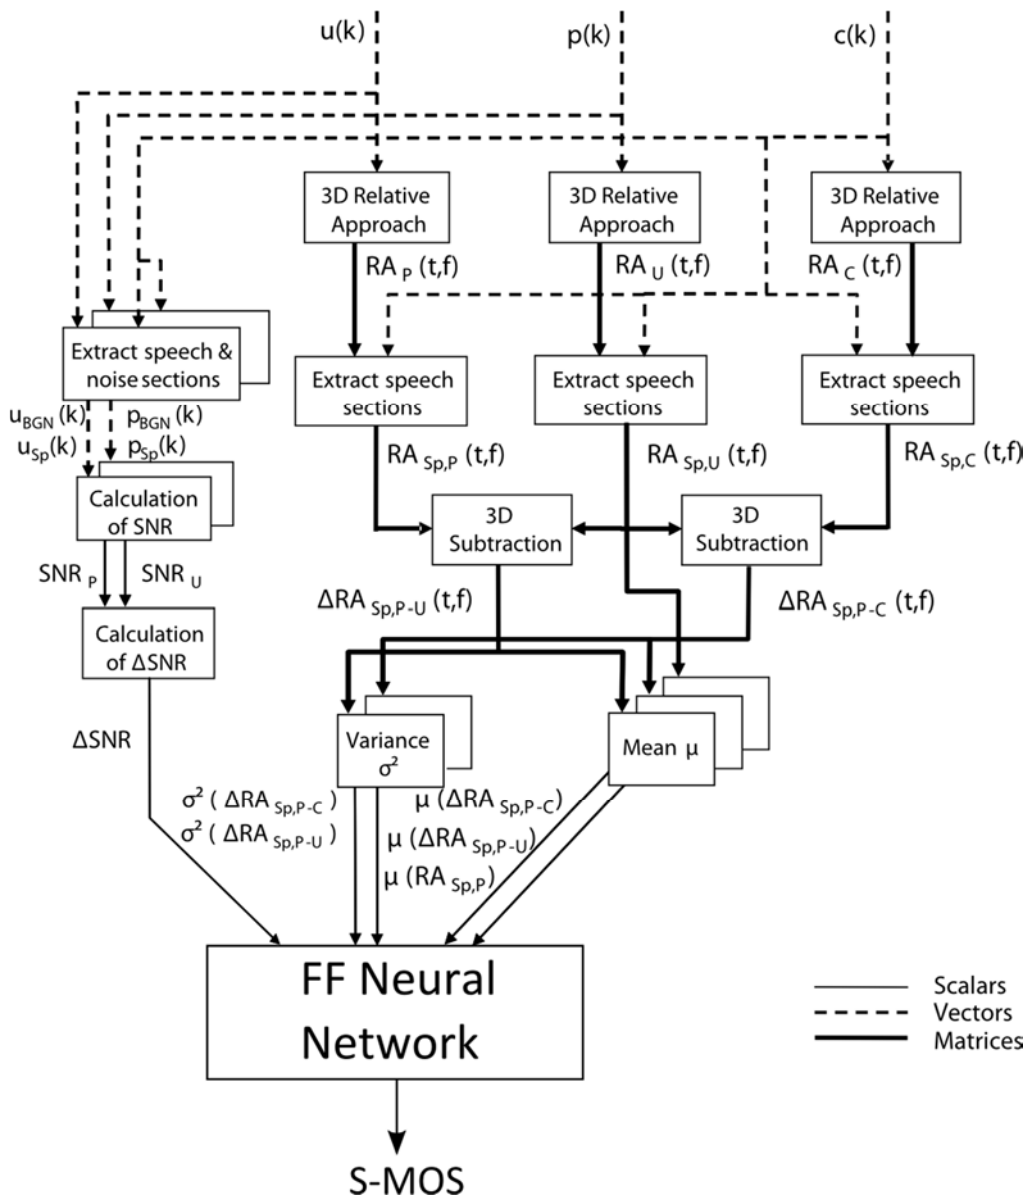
u(k)

p(k)

c(k)

3D Relative Approach

3D Relative Approach

3D Relative Approach

$RA_{P}$ (t,f)

$RA_{U}$ (t,f)

$RA_{C}$ (t,f)

Extract speech & noise sections

Extract speech sections

Extract speech sections

Extract speech sections

$u_{BGN}$(k)
$u_{Sp}$(k)

$p_{BGN}$(k)
$p_{Sp}$(k)

$RA_{Sp,P}$ (t,f)

$RA_{Sp,U}$ (t,f)

$RA_{Sp,C}$ (t,f)

Calculation of SNR

3D Subtraction

3D Subtraction

$SNR_{P}$

$SNR_{U}$

$\Delta RA_{Sp,P-U}$ (t,f)

$\Delta RA_{Sp,P-C}$ (t,f)

Calculation of ΔSNR

ΔSNR

Variance $\sigma^2$

Mean μ

$\sigma^2$ ( $\Delta RA_{Sp,P-C}$ )
$\sigma^2$ ( $\Delta RA_{Sp,P-U}$ )

μ ($\Delta RA_{Sp,P-C}$)
μ ($\Delta RA_{Sp,P-U}$)
μ ($RA_{Sp,P}$)

FF Neural Network

Scalars
Vectors
Matrices

S-MOS